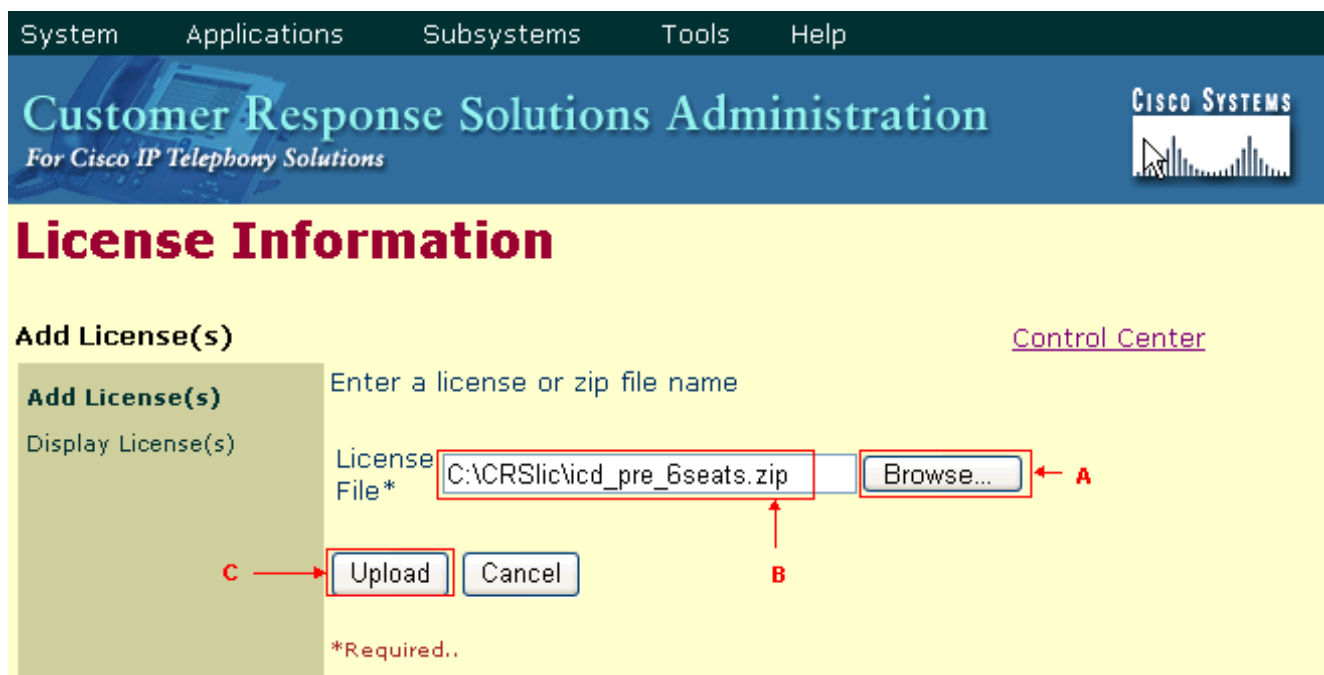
System Applications Subsystems Tools Help

Customer Response Solutions Administration
For Cisco IP Telephony Solutions

Cisco Systems

License Information

Add License(s)

Control Center

Add License(s)

Display License(s)

Enter a license or zip file name

License File*

C:\CRSlic\icd_pre_6seats.zip

Browse...

A

B

C

Upload

Cancel

*Required..